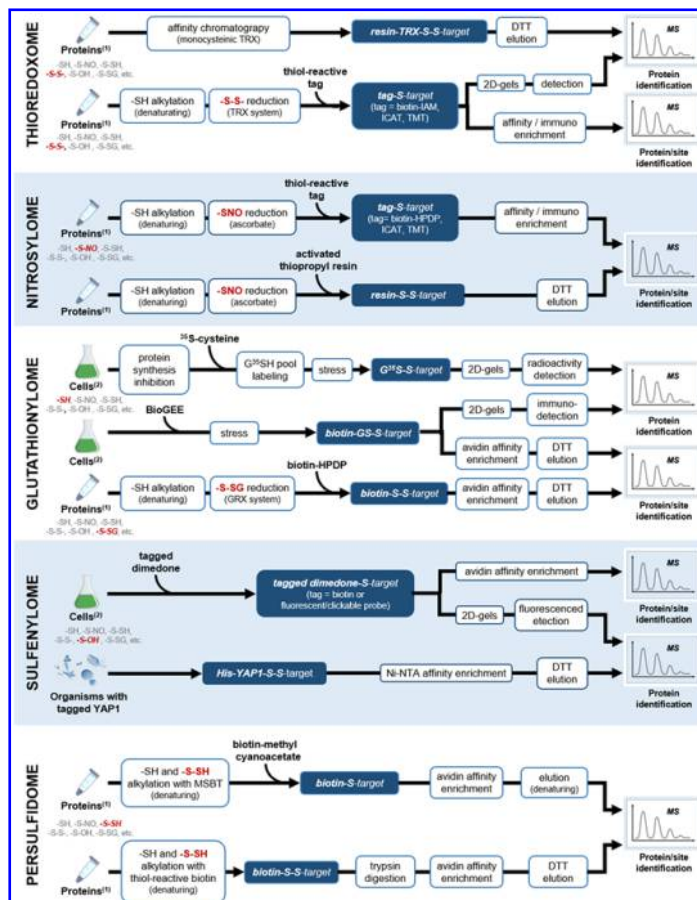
THIOREDOXOME

Proteins$^{(1)}$
-SH, -S-NO, -S-SH, -S-S-, -S-OH, -S-SG, etc.

affinity chromatography (monocysteinic TRX)

resin-TRX-S-S-target

DTT elution

MS

Proteins$^{(1)}$
-SH, -S-NO, -S-SH, -S-S-, -S-OH, -S-SG, etc.

-SH alkylation (denaturating)

-S-S- reduction (TRX system)

thiol-reactive tag

tag-S-target (tag = biotin-IAM, ICAT, TMT)

2D-gels

detection

Protein identification

affinity / immuno enrichment

MS

Protein/site identification

NITROSYLOME

Proteins$^{(1)}$
-SH, -S-NO, -S-SH, -S-S-, -S-OH, -S-SG, etc.

-SH alkylation (denaturing)

-SNO reduction (ascorbate)

thiol-reactive tag

tag-S-target (tag= biotin-HPDP, ICAT, TMT)

affinity / immuno enrichment

MS

Proteins$^{(1)}$

-SH alkylation (denaturing)

-SNO reduction (ascorbate)

activated thiopropyl resin

resin-S-S-target

DTT elution

Protein/site identification

GLUTATHIONYLOME

Cells$^{(2)}$
-SH, -S-NO, -S-SH, -S-S-, -S-OH, -S-SG, etc.

protein synthesis inhibition

$^{35}$S-cysteine

G$^{35}$SH pool labeling

stress

G$^{35}$S-S-target

2D-gels

radioactivity detection

MS

Protein identification

BioGEE

Cells$^{(2)}$

stress

biotin-GS-S-target

2D-gels

immuno-detection

avidin affinity enrichment

DTT elution

MS

Protein/site identification

biotin-HPDP

Proteins$^{(1)}$
-SH, -S-NO, -S-SH, -S-S-, -S-OH, -S-SG, etc.

-SH alkylation (denaturing)

-S-SG reduction (GRX system)

biotin-S-S-target

avidin affinity enrichment

DTT elution

Protein/site identification

SULFENYLOME

tagged dimedone

Cells$^{(2)}$
-SH, -S-NO, -S-SH, -S-S-, -S-OH, -S-SG, etc.

tagged dimedone-S-target (tag = biotin or fluorescent/clickable probe)

avidin affinity enrichment

MS

Protein/site identification

2D-gels

fluorescenced etection

Organisms with tagged YAP1

His-YAP1-S-S-target

Ni-NTA affinity enrichment

DTT elution

MS

Protein identification

PERSULFIDOME

Proteins$^{(1)}$
-SH, -S-NO, -S-SH, -S-S-, -S-OH, -S-SG, etc.

-SH and -S-SH alkylation with MSBT (denaturing)

biotin-methyl cyanoacetate

biotin-S-target

avidin affinity enrichment

elution (denaturing)

MS

Proteins$^{(1)}$

-SH and -S-SH alkylation with thiol-reactive biotin (denaturing)

biotin-S-S-target

trypsin digestion

avidin affinity enrichment

DTT elution

Protein/site identification